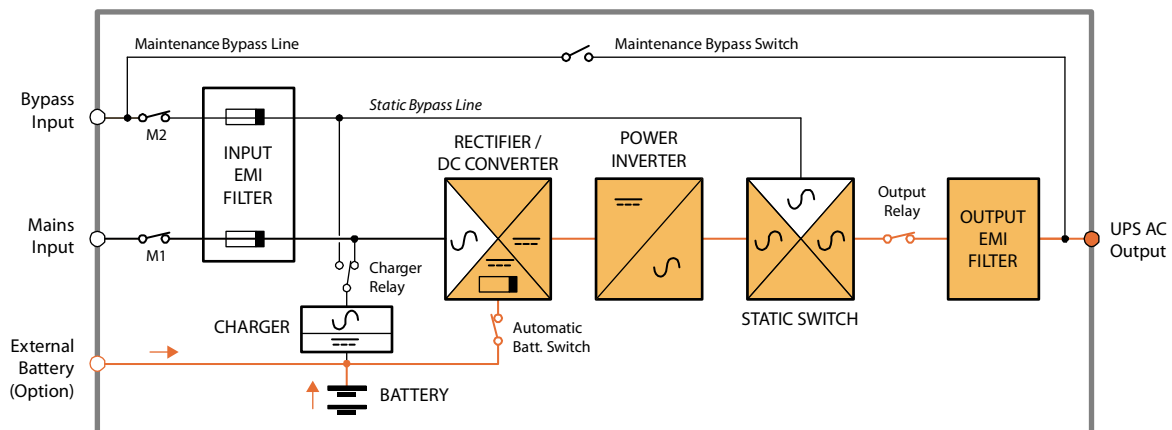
Maintenance Bypass Line
Maintenance Bypass Switch
Bypass Input
M2
INPUT EMI FILTER
Static Bypass Line
RECTIFIER / DC CONVERTER
POWER INVERTER
Output Relay
OUTPUT EMI FILTER
UPS AC Output
Mains Input
M1
Charger Relay
CHARGER
Automatic Batt. Switch
STATIC SWITCH
External Battery (Option)
BATTERY